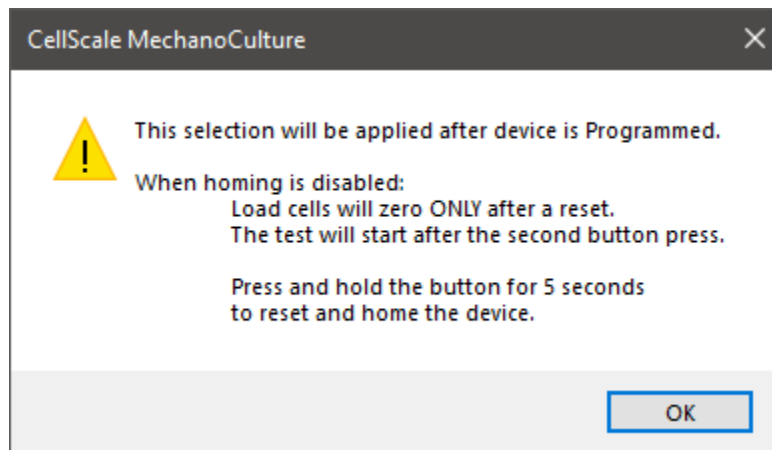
CellScale MechanoCulture

This selection will be applied after device is Programmed.

When homing is disabled:
Load cells will zero ONLY after a reset.
The test will start after the second button press.

Press and hold the button for 5 seconds to reset and home the device.

OK